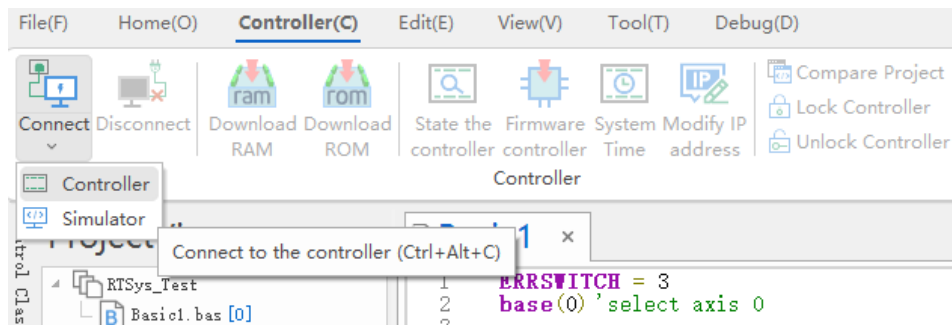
File(F) Home(O) Controller(C) Edit(E) View(V) Tool(T) Debug(D)

Connect Disconnect Download RAM Download ROM State the controller Firmware controller System Time Modify IP address

ram rom IP

Compare Project
Lock Controller
Unlock Controller

Controller

Controller
Simulator

Project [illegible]

Connect to the controller (Ctrl+Alt+C)

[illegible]1 ×

trol Clas

RTSys_Test
Basic1.bas [0]

1 ERRSWITCH = 3
2 base(0) 'select axis 0
3